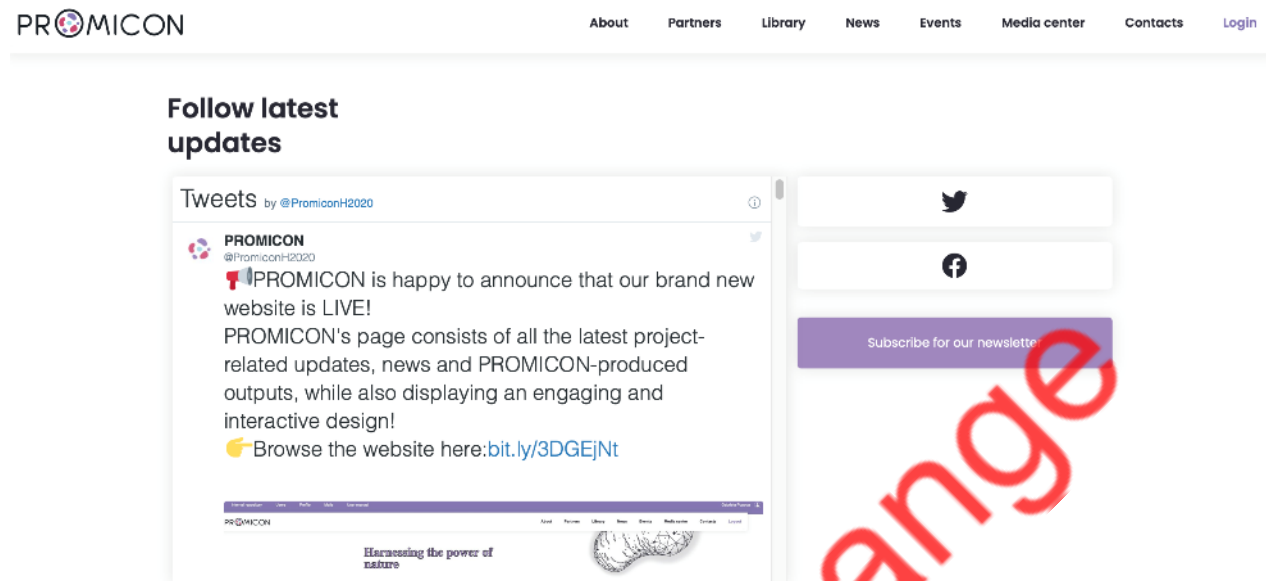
PROMICON

About Partners Library News Events Media center Contacts Login

Follow latest updates

Tweets by @PromiconH2020

PROMICON
@PromiconH2020
📢PROMICON is happy to announce that our brand new website is LIVE!
PROMICON's page consists of all the latest project-related updates, news and PROMICON-produced outputs, while also displaying an engaging and interactive design!
👉Browse the website here:bit.ly/3DGEjNt

PROMICON

Harnessing the power of nature

Subscribe for our newsletter

ange